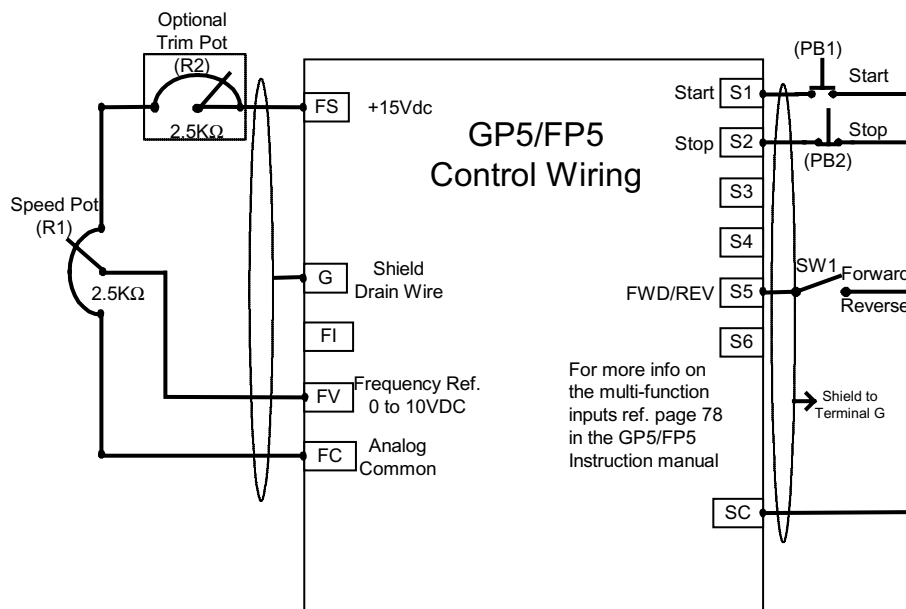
Optional
Trim Pot
(R2)
2.5KΩ

FS +15Vdc

GP5/FP5
Control Wiring

Speed Pot
(R1)
2.5KΩ

G Shield Drain Wire

FI

FV Frequency Ref. 0 to 10VDC

FC Analog Common

(PB1)
Start S1 Start
Stop S2 Stop
(PB2)
S3
S4
SW1
FWD/REV S5 Forward
Reverse
S6

For more info on the multi-function inputs ref. page 78 in the GP5/FP5 Instruction manual

Shield to Terminal G

SC